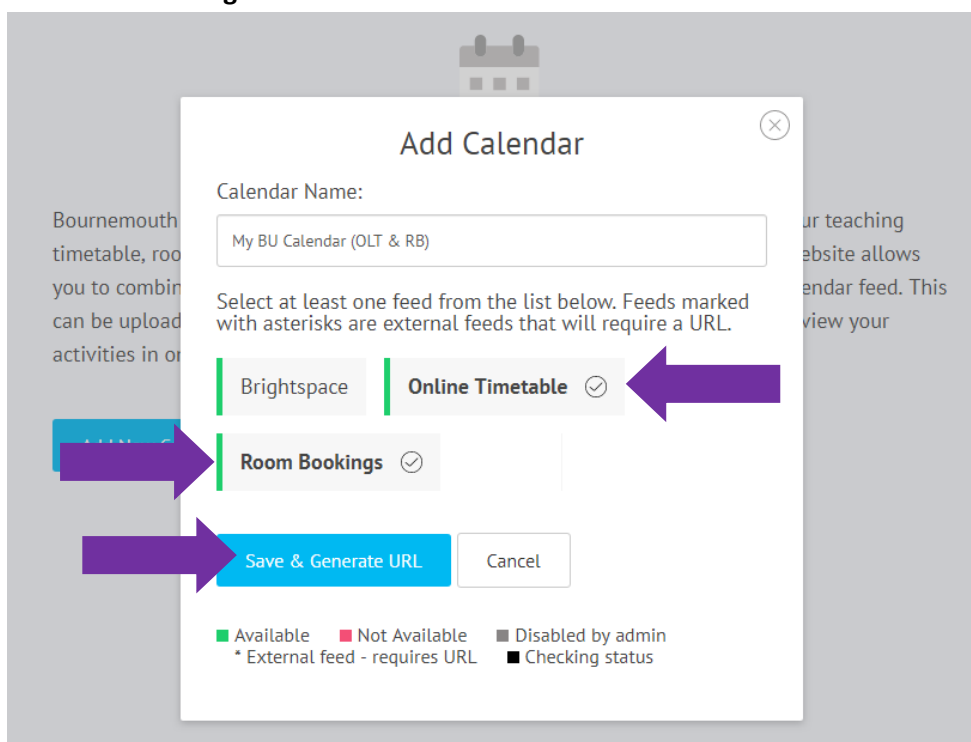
Add Calendar

Calendar Name:

My BU Calendar (OLT & RB)

Select at least one feed from the list below. Feeds marked with asterisks are external feeds that will require a URL.

Brightspace

Online Timetable

Room Bookings

Save & Generate URL

Cancel

Available Not Available Disabled by admin
* External feed - requires URL Checking status

Bournemouth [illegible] ur teaching timetable, roo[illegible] ebsite allows you to combin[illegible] endar feed. This can be upload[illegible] view your activities in o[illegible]